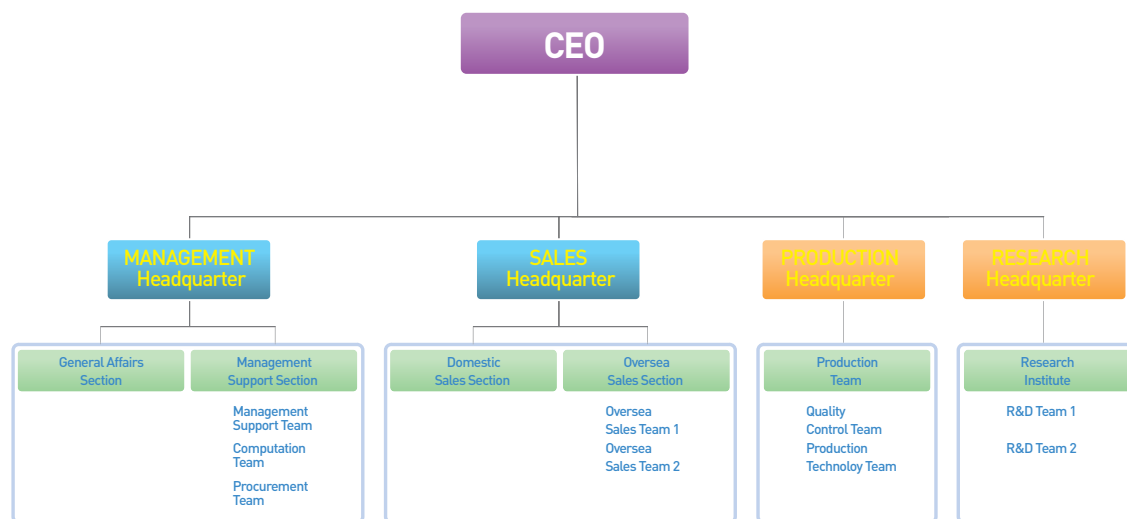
CEO

MANAGEMENT Headquarter

General Affairs Section

Management Support Section

Management Support Team

Computation Team

Procurement Team

SALES Headquarter

Domestic Sales Section

Oversea Sales Section

Oversea Sales Team 1

Oversea Sales Team 2

PRODUCTION Headquarter

Production Team

Quality Control Team

Production Technoloy Team

RESEARCH Headquarter

Research Institute

R&D Team 1

R&D Team 2